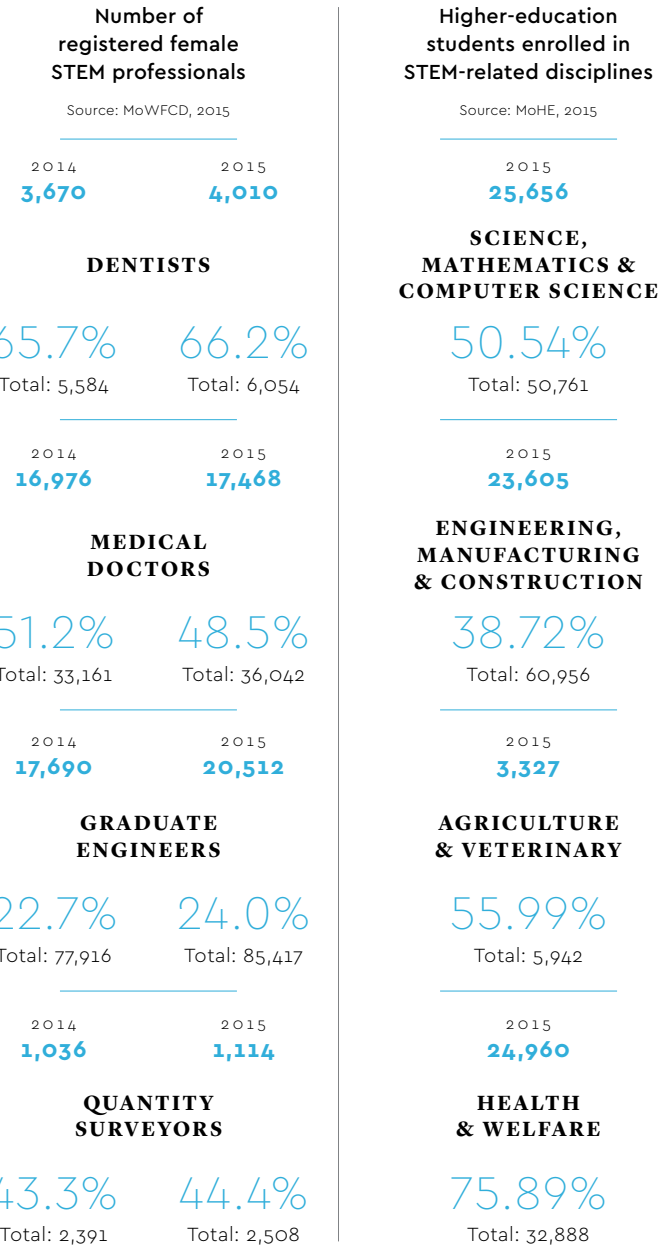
Number of registered female STEM professionals

Source: MoWFCD, 2015

2014
3,670

2015
4,010

DENTISTS

65.7%
Total: 5,584

66.2%
Total: 6,054

2014
16,976

2015
17,468

MEDICAL DOCTORS

51.2%
Total: 33,161

48.5%
Total: 36,042

2014
17,690

2015
20,512

GRADUATE ENGINEERS

22.7%
Total: 77,916

24.0%
Total: 85,417

2014
1,036

2015
1,114

QUANTITY SURVEYORS

43.3%
Total: 2,391

44.4%
Total: 2,508

Higher-education students enrolled in STEM-related disciplines

Source: MoHE, 2015

2015
25,656

SCIENCE, MATHEMATICS & COMPUTER SCIENCE

50.54%
Total: 50,761

2015
23,605

ENGINEERING, MANUFACTURING & CONSTRUCTION

38.72%
Total: 60,956

2015
3,327

AGRICULTURE & VETERINARY

55.99%
Total: 5,942

2015
24,960

HEALTH & WELFARE

75.89%
Total: 32,888